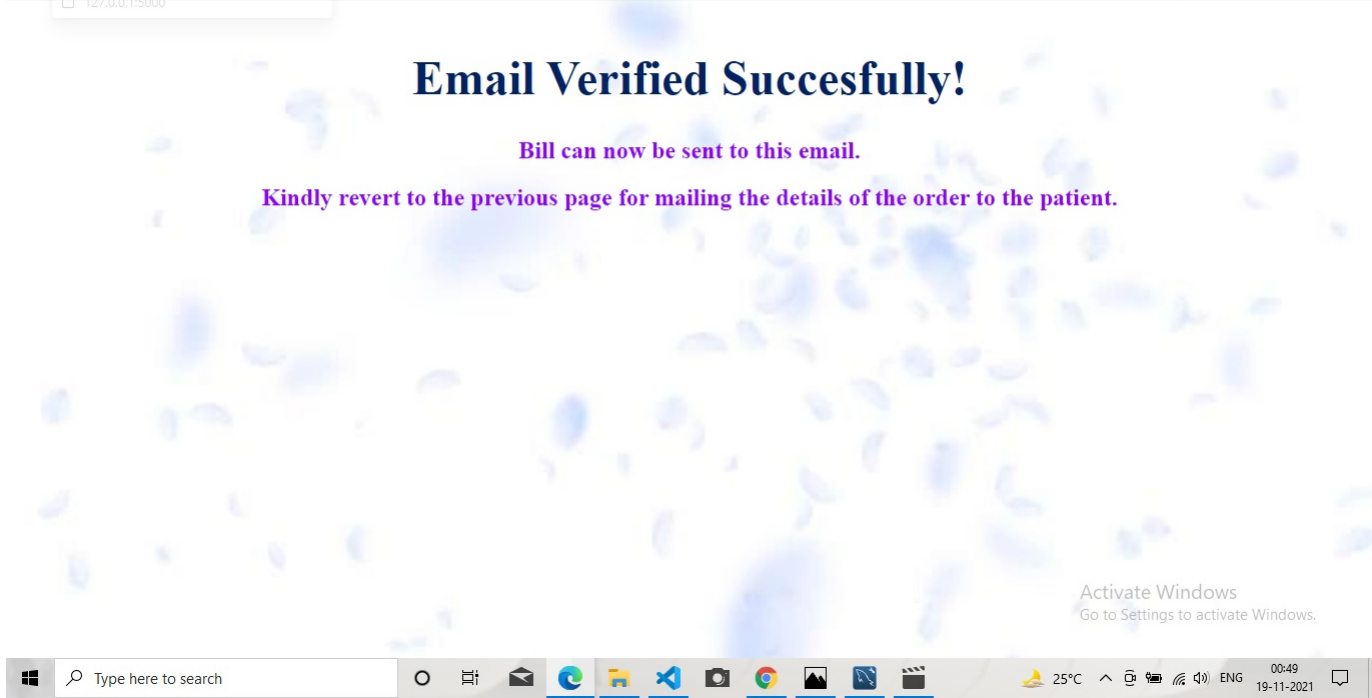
127.0.0.1:5000

Email Verified Succesfully!

Bill can now be sent to this email.

Kindly revert to the previous page for mailing the details of the order to the patient.

Activate Windows
Go to Settings to activate Windows.

Type here to search

25°C ENG 00:49 19-11-2021